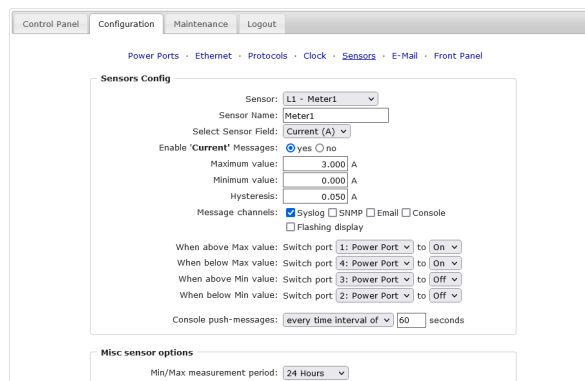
Control Panel Configuration Maintenance Logout

Power Ports · Ethernet · Protocols · Clock · Sensors · E-Mail · Front Panel

Sensors Config

Sensor: L1 - Meter1

Sensor Name: Meter1

Select Sensor Field: Current (A)

Enable 'Current' Messages: yes no

Maximum value: 3.000 A

Minimum value: 0.000 A

Hysteresis: 0.050 A

Message channels: Syslog SNMP Email Console
Flashing display

When above Max value: Switch port 1: Power Port to On

When below Max value: Switch port 4: Power Port to On

When above Min value: Switch port 3: Power Port to Off

When below Min value: Switch port 2: Power Port to Off

Console push-messages: every time interval of 60 seconds

Misc sensor options

Min/Max measurement period: 24 Hours